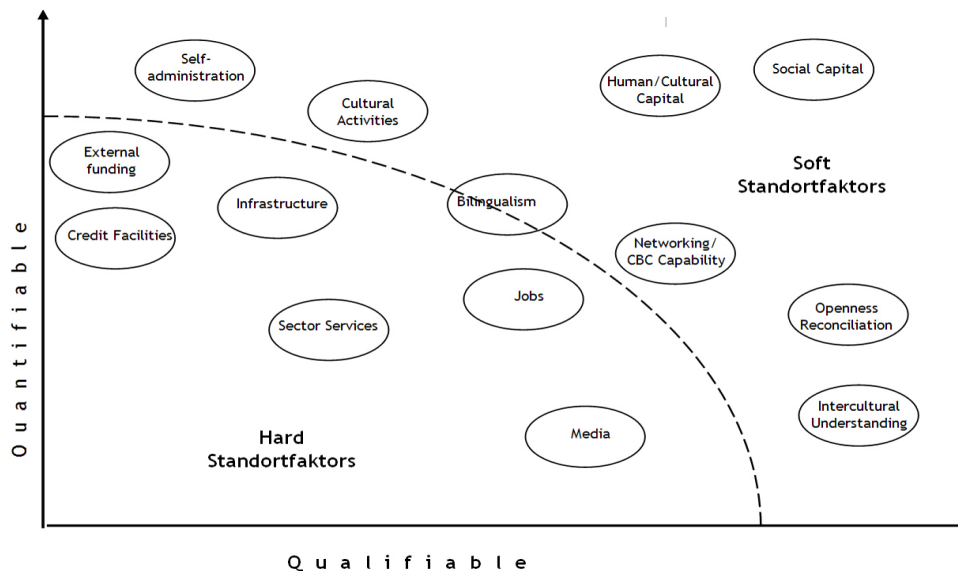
Self-administration

Cultural Activities

Human/Cultural Capital

Social Capital

External funding

Soft Standortfaktors

Infrastructure

Bilingualism

Credit Facilities

Networking/ CBC Capability

Jobs

Sector Services

Openness Reconciliation

Intercultural Understanding

Hard Standortfaktors

Media

Quantifiable

Qualifiable